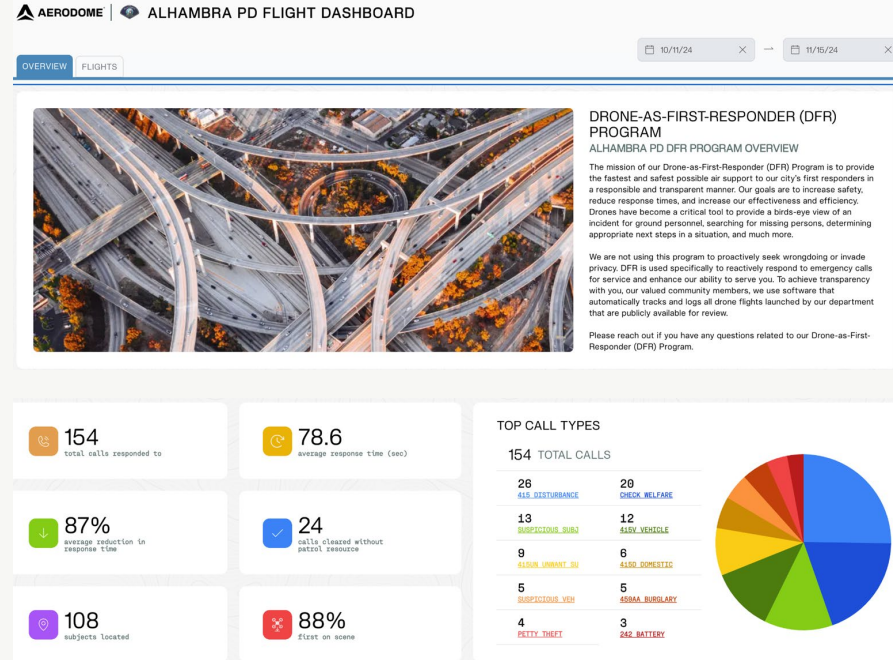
AERODOME | ALHAMBRA PD FLIGHT DASHBOARD

10/11/24 → 11/15/24

OVERVIEW FLIGHTS

DRONE-AS-FIRST-RESPONDER (DFR) PROGRAM
ALHAMBRA PD DFR PROGRAM OVERVIEW

The mission of our Drone-as-First-Responder (DFR) Program is to provide the fastest and safest possible air support to our city's first responders in a responsible and transparent manner. Our goals are to increase safety, reduce response times, and increase our effectiveness and efficiency. Drones have become a critical tool to provide a birds-eye view of an incident for ground personnel, searching for missing persons, determining appropriate next steps in a situation, and much more.

We are not using this program to proactively seek wrongdoing or invade privacy. DFR is used specifically to reactively respond to emergency calls for service and enhance our ability to serve you. To achieve transparency with you, our valued community members, we use software that automatically tracks and logs all drone flights launched by our department that are publicly available for review.

Please reach out if you have any questions related to our Drone-as-First-Responder (DFR) Program.

154
total calls responded to

78.6
average response time (sec)

87%
average reduction in response time

24
calls cleared without patrol resource

108
subjects located

88%
first on scene

TOP CALL TYPES

154 TOTAL CALLS

| | |
|---|---|
| 26 415 DISTURBANCE | 20 CHECK WELFARE |
| 13 SUSPICIOUS SUBJ | 12 415V VEHICLE |
| 9 415UN UNWANT SU | 6 415D DOMESTIC |
| 5 SUSPICIOUS VEH | 5 459AA BURGLARY |
| 4 PETTY THEFT | 3 242 BATTERY |